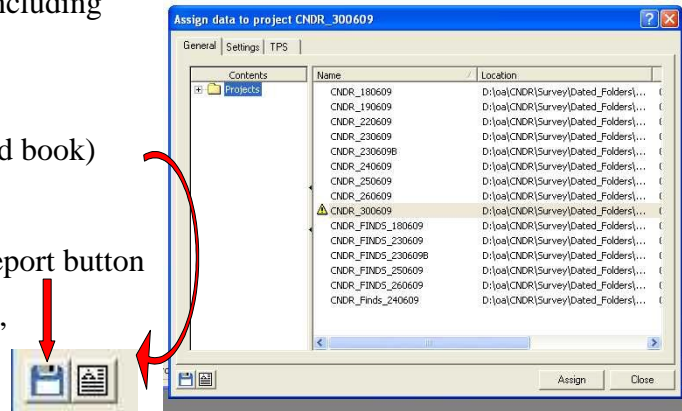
ncluding

d book)

eport button

,

Assign data to project CNDR_300609

General | Settings | TPS

| Contents |
|---|
| Projects |

| Name | Location |
|---|---|
| CNDR_180609 | D:\oa\CNDR\Survey\Dated_Folders\... |
| CNDR_190609 | D:\oa\CNDR\Survey\Dated_Folders\... |
| CNDR_220609 | D:\oa\CNDR\Survey\Dated_Folders\... |
| CNDR_230609 | D:\oa\CNDR\Survey\Dated_Folders\... |
| CNDR_230609B | D:\oa\CNDR\Survey\Dated_Folders\... |
| CNDR_240609 | D:\oa\CNDR\Survey\Dated_Folders\... |
| CNDR_250609 | D:\oa\CNDR\Survey\Dated_Folders\... |
| CNDR_260609 | D:\oa\CNDR\Survey\Dated_Folders\... |
| CNDR_300609 | D:\oa\CNDR\Survey\Dated_Folders\... |
| CNDR_FINDS_180609 | D:\oa\CNDR\Survey\Dated_Folders\... |
| CNDR_FINDS_230609 | D:\oa\CNDR\Survey\Dated_Folders\... |
| CNDR_FINDS_230609B | D:\oa\CNDR\Survey\Dated_Folders\... |
| CNDR_FINDS_250609 | D:\oa\CNDR\Survey\Dated_Folders\... |
| CNDR_FINDS_260609 | D:\oa\CNDR\Survey\Dated_Folders\... |
| CNDR_Finds_240609 | D:\oa\CNDR\Survey\Dated_Folders\... |

Assign | Close